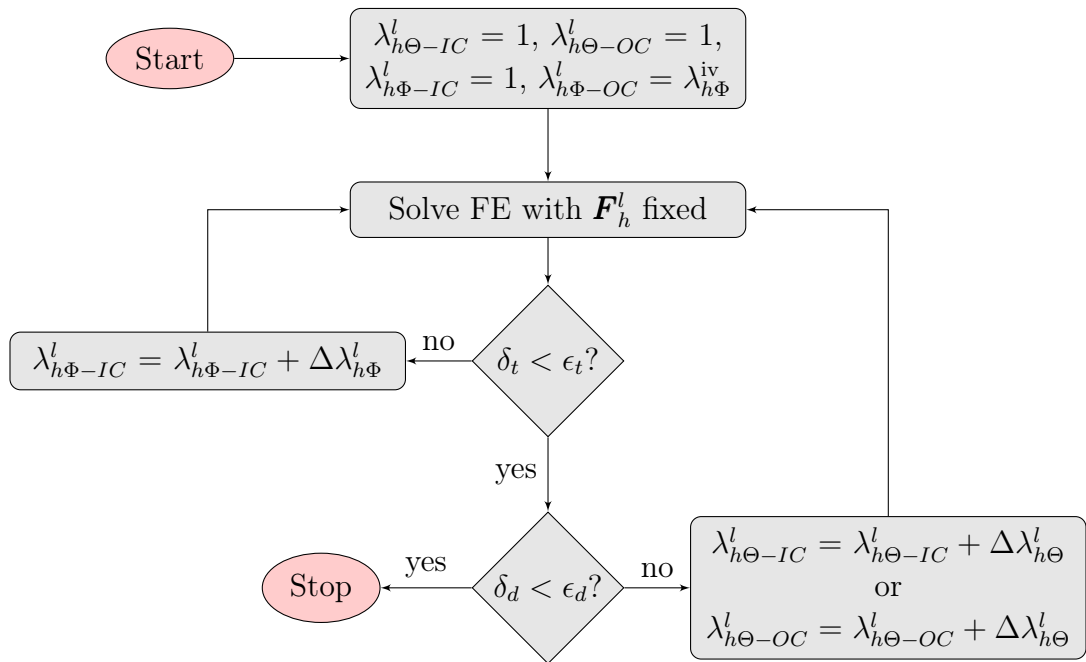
Start

$\lambda^l_{h\Theta-IC} = 1$, $\lambda^l_{h\Theta-OC} = 1$,
$\lambda^l_{h\Phi-IC} = 1$, $\lambda^l_{h\Phi-OC} = \lambda^{\text{iv}}_{h\Phi}$

Solve FE with $\boldsymbol{F}^l_h$ fixed

$\lambda^l_{h\Phi-IC} = \lambda^l_{h\Phi-IC} + \Delta\lambda^l_{h\Phi}$

no

$\delta_t < \epsilon_t$?

yes

Stop

yes

$\delta_d < \epsilon_d$?

no

$\lambda^l_{h\Theta-IC} = \lambda^l_{h\Theta-IC} + \Delta\lambda^l_{h\Theta}$
or
$\lambda^l_{h\Theta-OC} = \lambda^l_{h\Theta-OC} + \Delta\lambda^l_{h\Theta}$